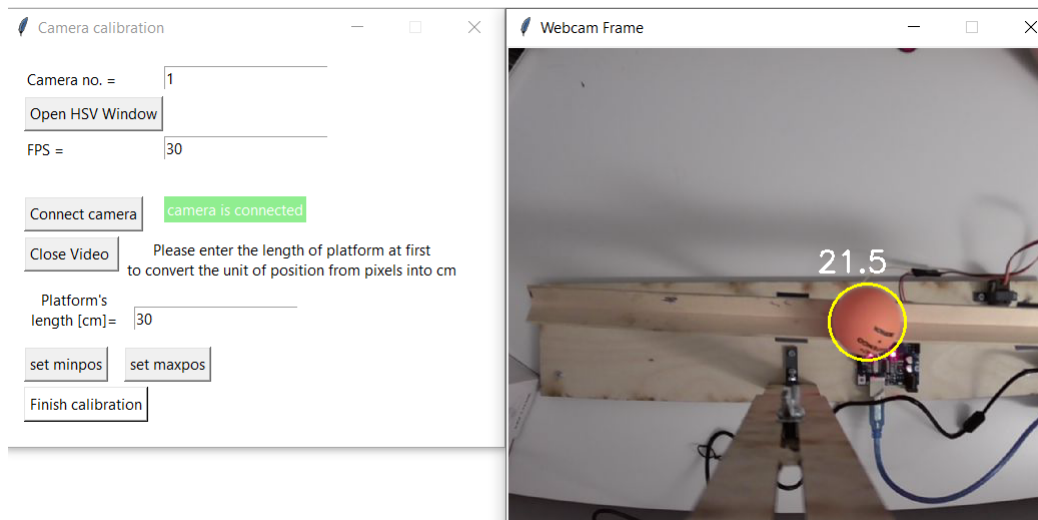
Camera calibration

Camera no. = 1

Open HSV Window

FPS = 30

Connect camera

camera is connected

Close Video

Please enter the length of platform at first to convert the unit of position from pixels into cm

Platform's length [cm]= 30

set minpos

set maxpos

Finish calibration

Webcam Frame

21.5